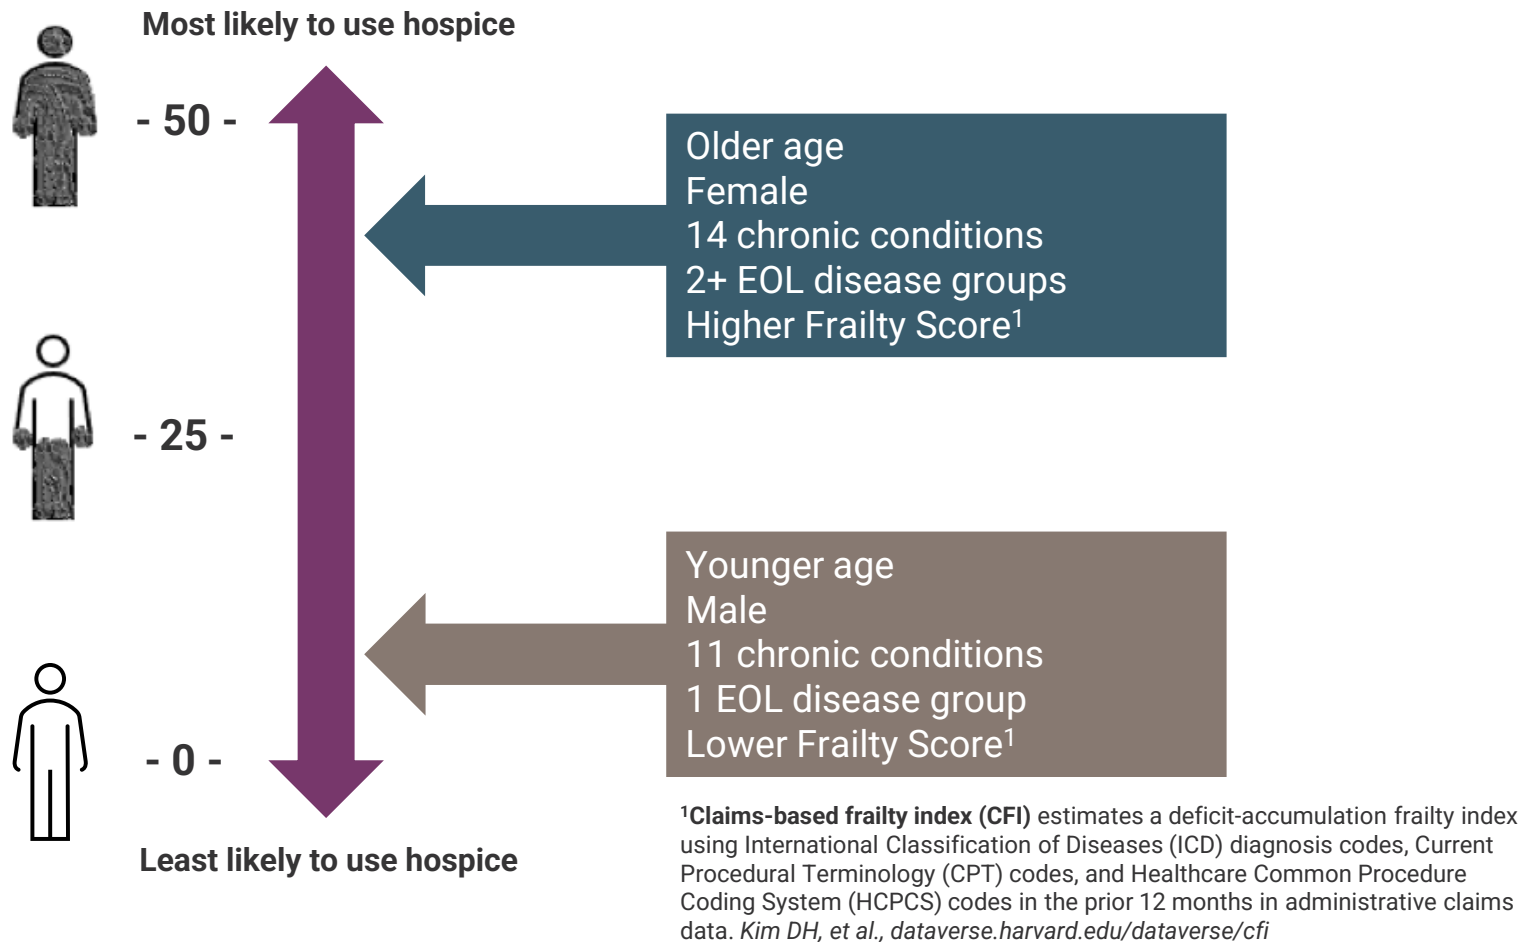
Most likely to use hospice

- 50 -

- 25 -

- 0 -

Least likely to use hospice

Older age
Female
14 chronic conditions
2+ EOL disease groups
Higher Frailty Score$^1$

Younger age
Male
11 chronic conditions
1 EOL disease group
Lower Frailty Score$^1$

$^1$Claims-based frailty index (CFI) estimates a deficit-accumulation frailty index using International Classification of Diseases (ICD) diagnosis codes, Current Procedural Terminology (CPT) codes, and Healthcare Common Procedure Coding System (HCPCS) codes in the prior 12 months in administrative claims data. Kim DH, et al., dataverse.harvard.edu/dataverse/cfi